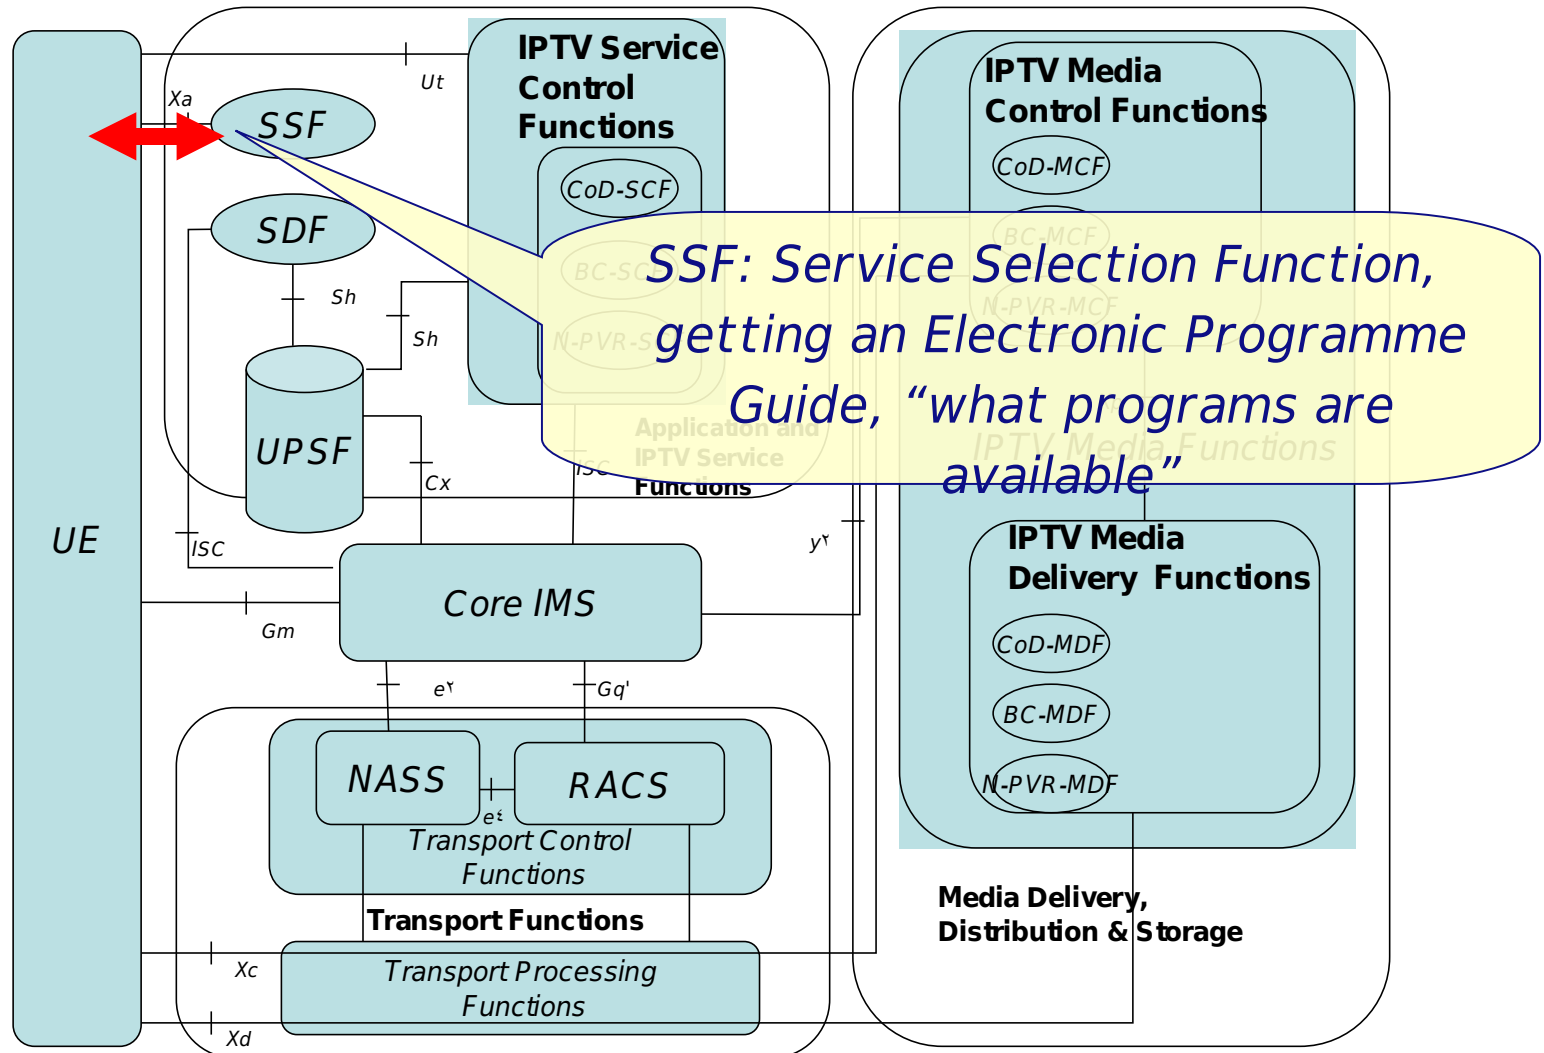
IPTV Service Control Functions

CoD-SCF

BC-SCF

N-PVR-SCF

IPTV Media Control Functions

CoD-MCF

BC-MCF

N-PVR-MCF

SSF: Service Selection Function, getting an Electronic Programme Guide, “what programs are available”

UE

Xa

SSF

Ut

SDF

Sh

Sh

UPSF

Cx

ISC

ISC

Application and IPTV Service Functions

IPTV Media Functions

y٢

Core IMS

Gm

e٢

Gq'

IPTV Media Delivery Functions

CoD-MDF

BC-MDF

N-PVR-MDF

NASS

RACS

e٤

Transport Control Functions

Transport Functions

Media Delivery, Distribution & Storage

Xc

Transport Processing Functions

Xd